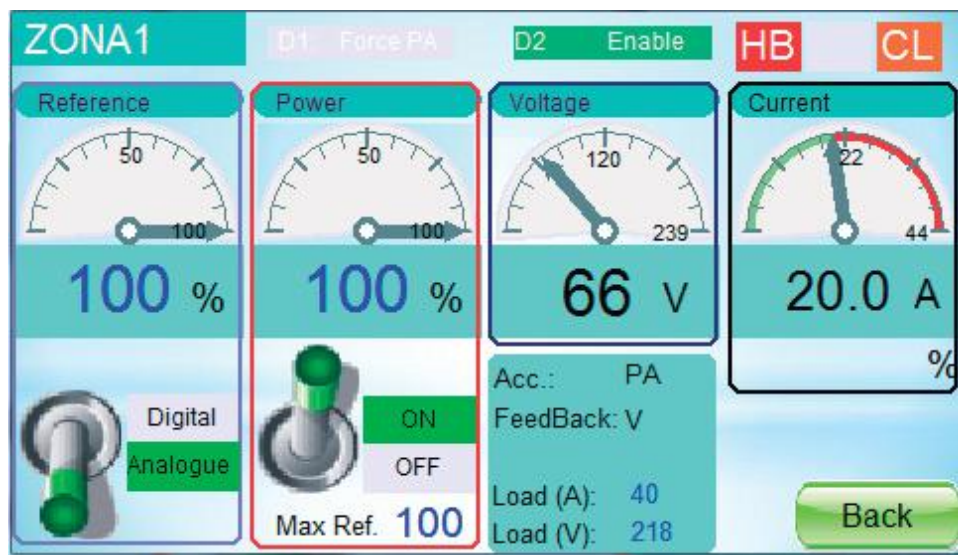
ZONA1

D1 Force PA

D2 Enable

HB

CL

Reference

50

100

100 %

Digital

Analogue

Power

50

100

100 %

ON

OFF

Max Ref. 100

Voltage

120

239

66 V

Current

22

44

20.0 A

%

Acc.: PA

FeedBack: V

Load (A): 40

Load (V): 218

Back